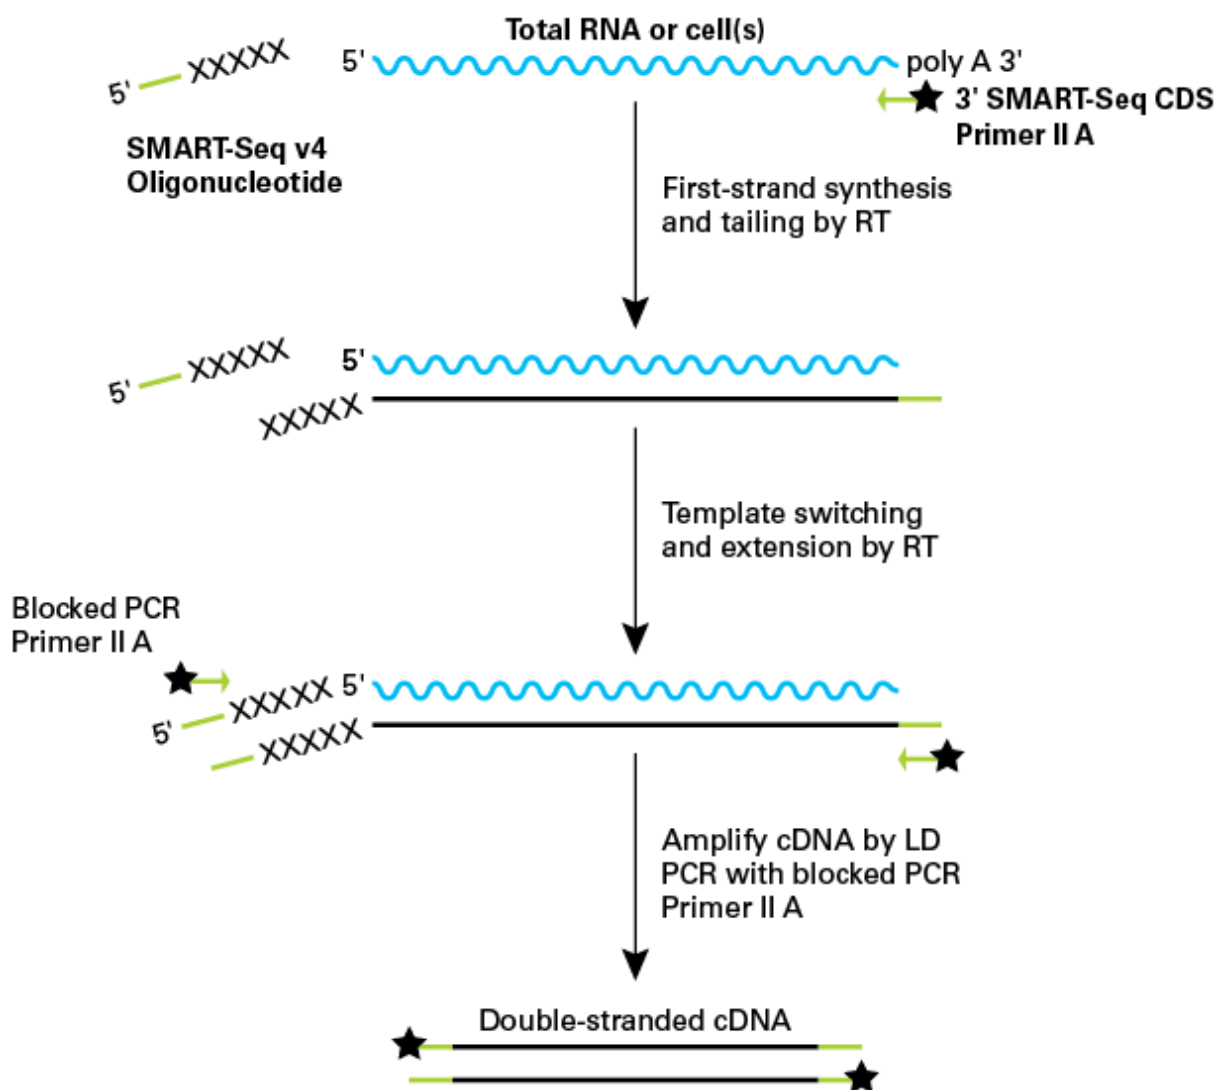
Total RNA or cell(s)

5' XXXXX

5'

poly A 3'

3' SMART-Seq CDS Primer II A

SMART-Seq v4 Oligonucleotide

First-strand synthesis and tailing by RT

5' XXXXX

5'

XXXXX

Template switching and extension by RT

Blocked PCR Primer II A

XXXXX 5'

5' XXXXX

Amplify cDNA by LD PCR with blocked PCR Primer II A

Double-stranded cDNA